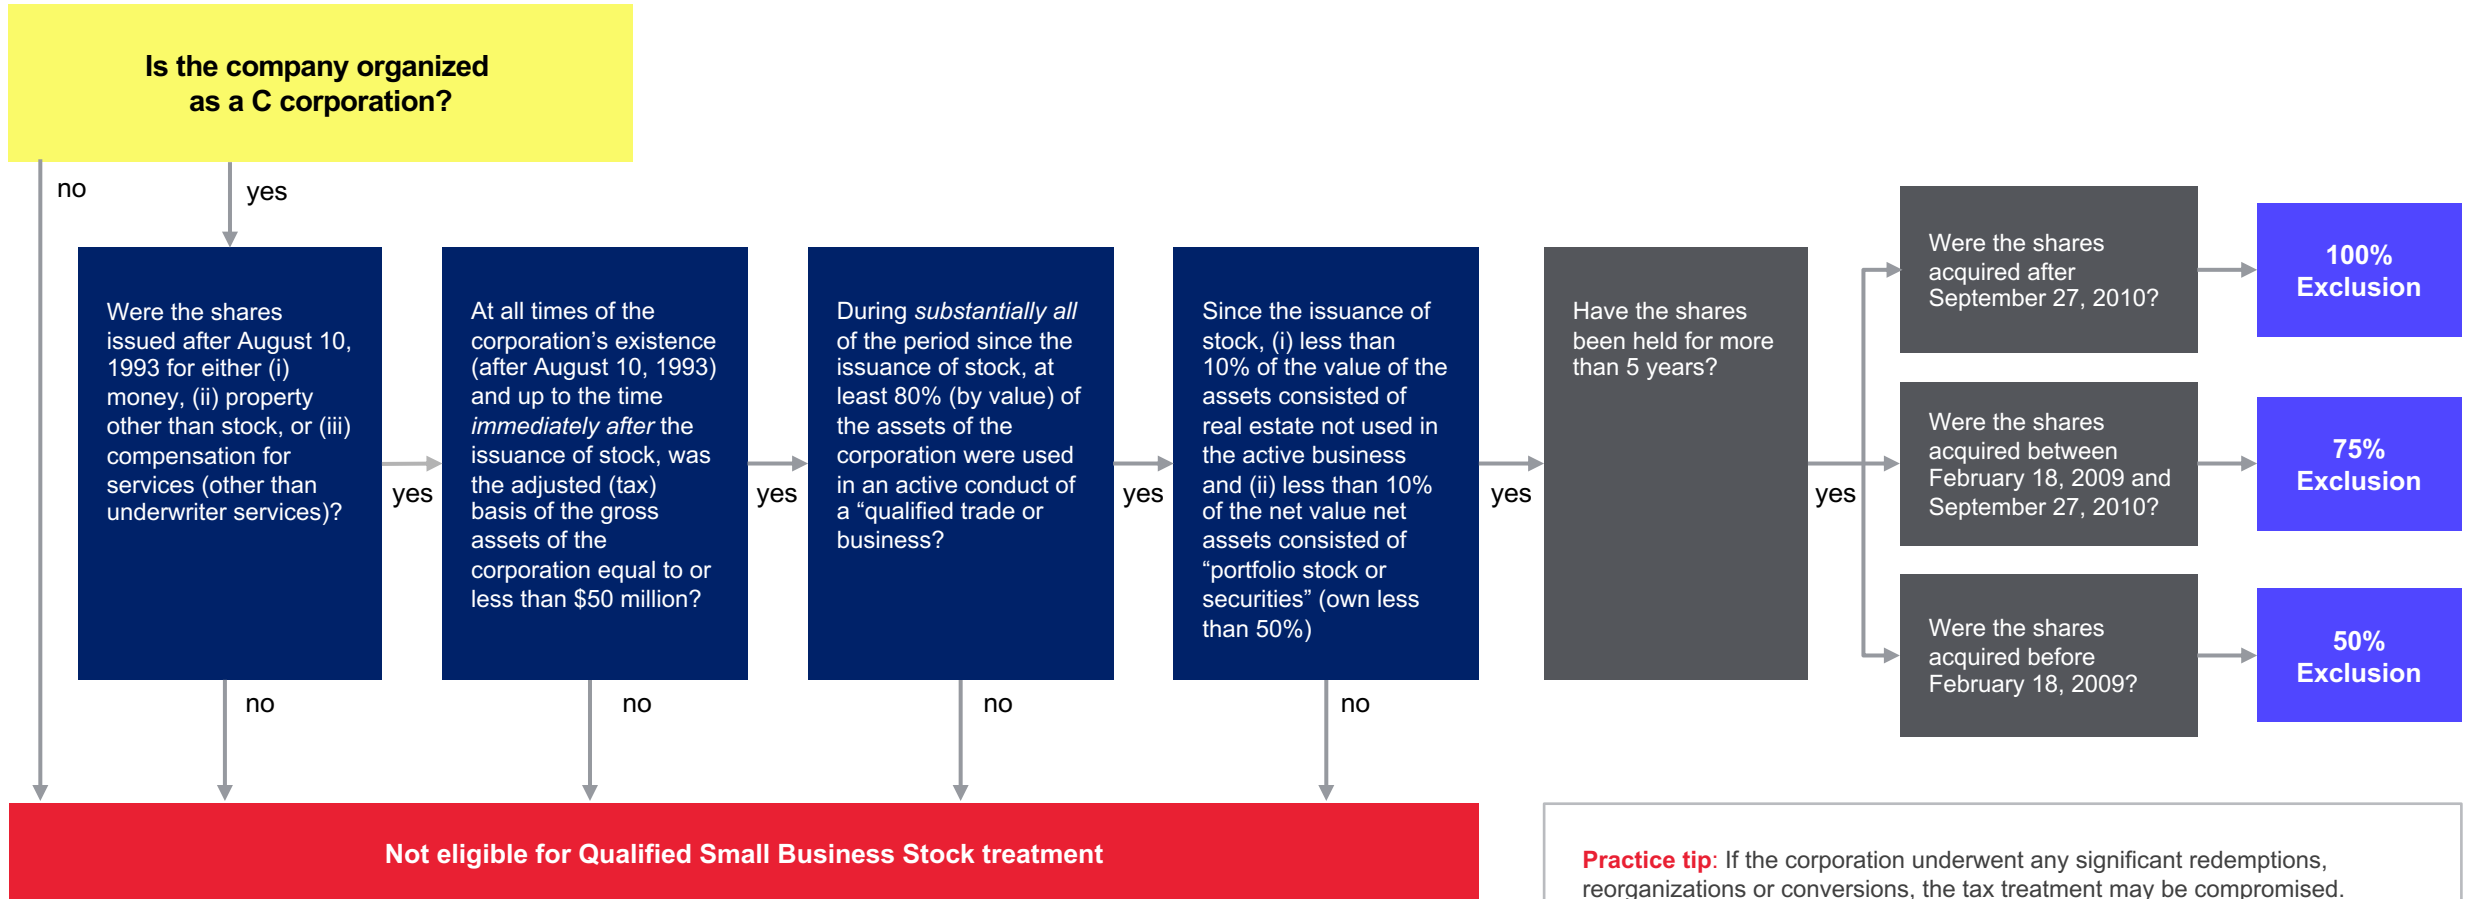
Is the company organized as a C corporation?

no

yes

Were the shares issued after August 10, 1993 for either (i) money, (ii) property other than stock, or (iii) compensation for services (other than underwriter services)?

yes

At all times of the corporation’s existence (after August 10, 1993) and up to the time *immediately after* the issuance of stock, was the adjusted (tax) basis of the gross assets of the corporation equal to or less than $50 million?

yes

During *substantially all* of the period since the issuance of stock, at least 80% (by value) of the assets of the corporation were used in an active conduct of a “qualified trade or business?

yes

Since the issuance of stock, (i) less than 10% of the value of the assets consisted of real estate not used in the active business and (ii) less than 10% of the net value net assets consisted of “portfolio stock or securities” (own less than 50%)

yes

Have the shares been held for more than 5 years?

yes

Were the shares acquired after September 27, 2010?

100% Exclusion

Were the shares acquired between February 18, 2009 and September 27, 2010?

75% Exclusion

Were the shares acquired before February 18, 2009?

50% Exclusion

no

no

no

no

Not eligible for Qualified Small Business Stock treatment

Practice tip: If the corporation underwent any significant redemptions, reorganizations or conversions, the tax treatment may be compromised.